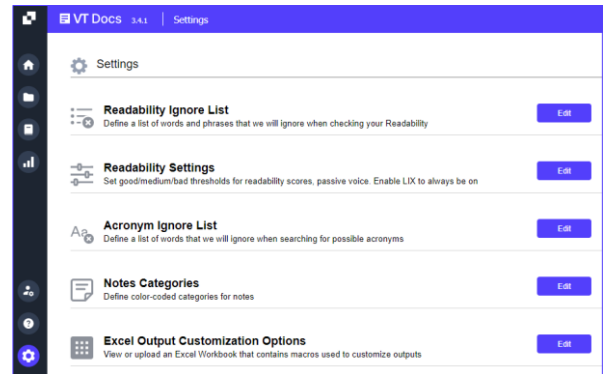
VT Docs 3.4.1 | Settings

Settings

Readability Ignore List
Define a list of words and phrases that we will ignore when checking your Readability
Edit

Readability Settings
Set good/medium/bad thresholds for readability scores, passive voice. Enable LIX to always be on
Edit

Acronym Ignore List
Define a list of words that we will ignore when searching for possible acronyms
Edit

Notes Categories
Define color-coded categories for notes
Edit

Excel Output Customization Options
View or upload an Excel Workbook that contains macros used to customize outputs
Edit